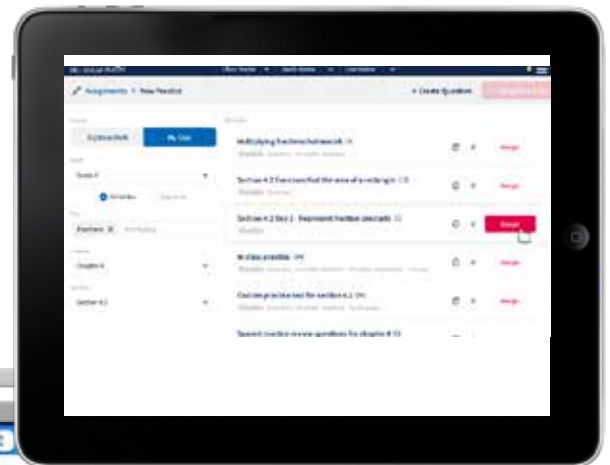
Assignments > New Practice

+ Create Question

My Lists

Grade 4

Chapter 4

Section 4.2

Multiplying fractions homework

Assign

Section 4.2 Exercises: Find the area of a rectangle

Assign

Section 4.2 Day 1 - Represent fraction amounts

Assign

In class practice

Assign

Outcome practice test for section 4.2

Assign

Spaced practice review questions for chapter 8